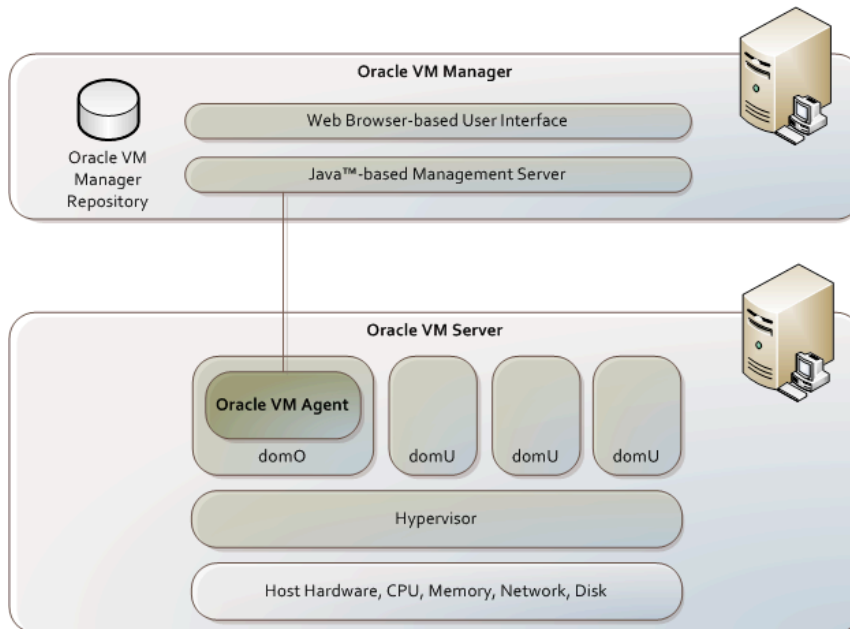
Oracle VM Manager

Oracle VM Manager Repository

Web Browser-based User Interface

Java™-based Management Server

Oracle VM Server

Oracle VM Agent

domO

domU

domU

domU

Hypervisor

Host Hardware, CPU, Memory, Network, Disk